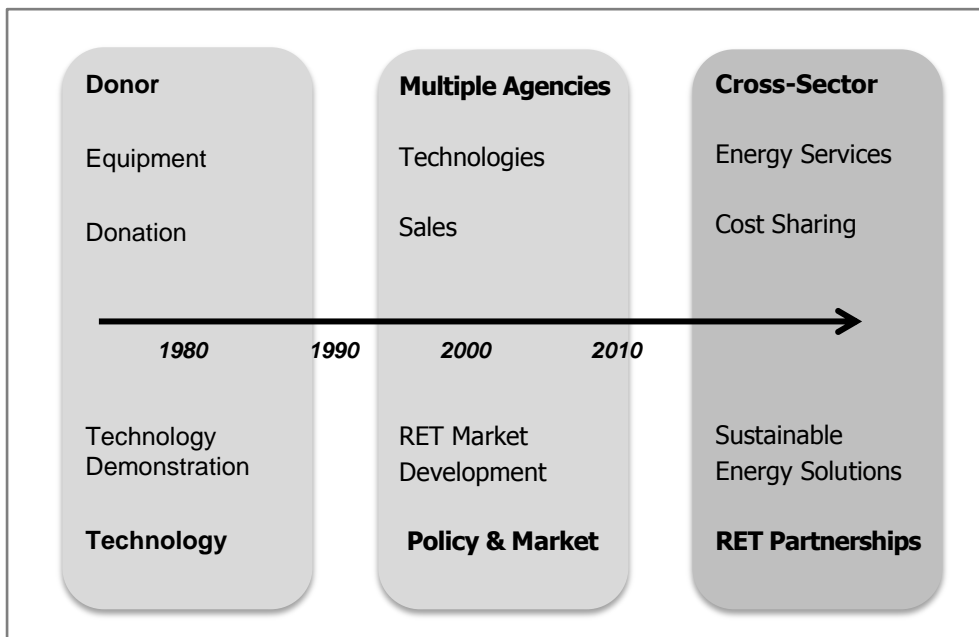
Donor

Equipment

Donation

Multiple Agencies

Technologies

Sales

Cross-Sector

Energy Services

Cost Sharing

1980 1990 2000 2010

Technology Demonstration

Technology

RET Market Development

Policy & Market

Sustainable Energy Solutions

RET Partnerships